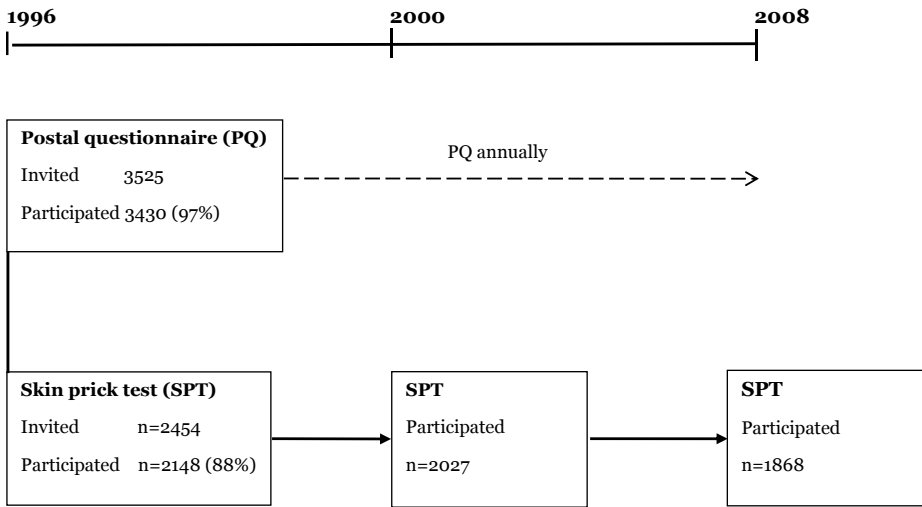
1996

2000

2008

Postal questionnaire (PQ)

Invited 3525

Participated 3430 (97%)

PQ annually

Skin prick test (SPT)

Invited n=2454

Participated n=2148 (88%)

SPT

Participated

n=2027

SPT

Participated

n=1868